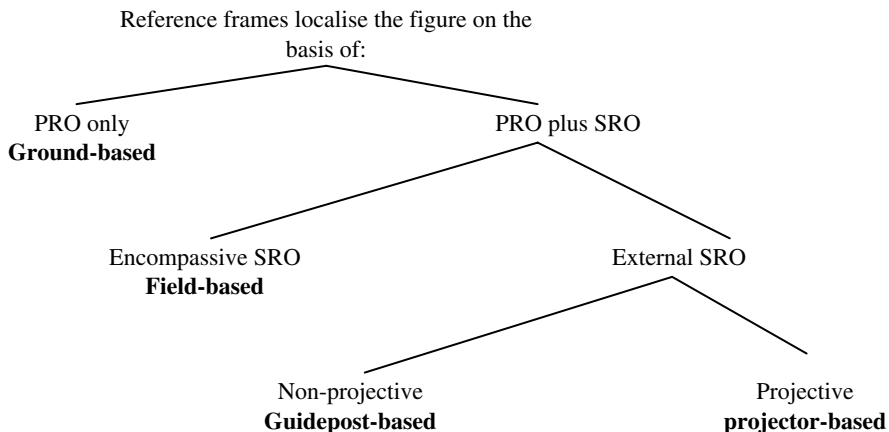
Reference frames localise the figure on the basis of:

PRO only
**Ground-based**

PRO plus SRO

Encompassive SRO
**Field-based**

External SRO

Non-projective
**Guidepost-based**

Projective
**projector-based**